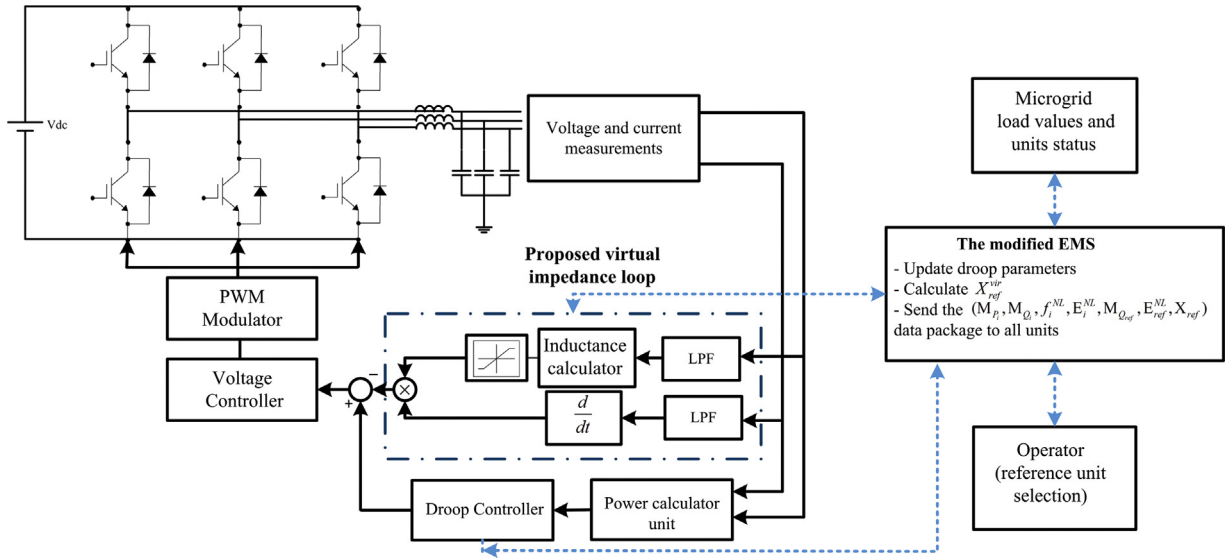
Vdc

Voltage and current measurements

Microgrid load values and units status

Proposed virtual impedance loop

The modified EMS
- Update droop parameters
- Calculate $X_{ref}^{vir}$
- Send the $(M_{P_i}, M_{Q_i}, f_i^{NL}, E_i^{NL}, M_{Q_{ref}}, E_{ref}^{NL}, X_{ref})$ data package to all units

PWM Modulator

Inductance calculator

LPF

Voltage Controller

−

+

$\frac{d}{dt}$

LPF

Operator (reference unit selection)

Droop Controller

Power calculator unit